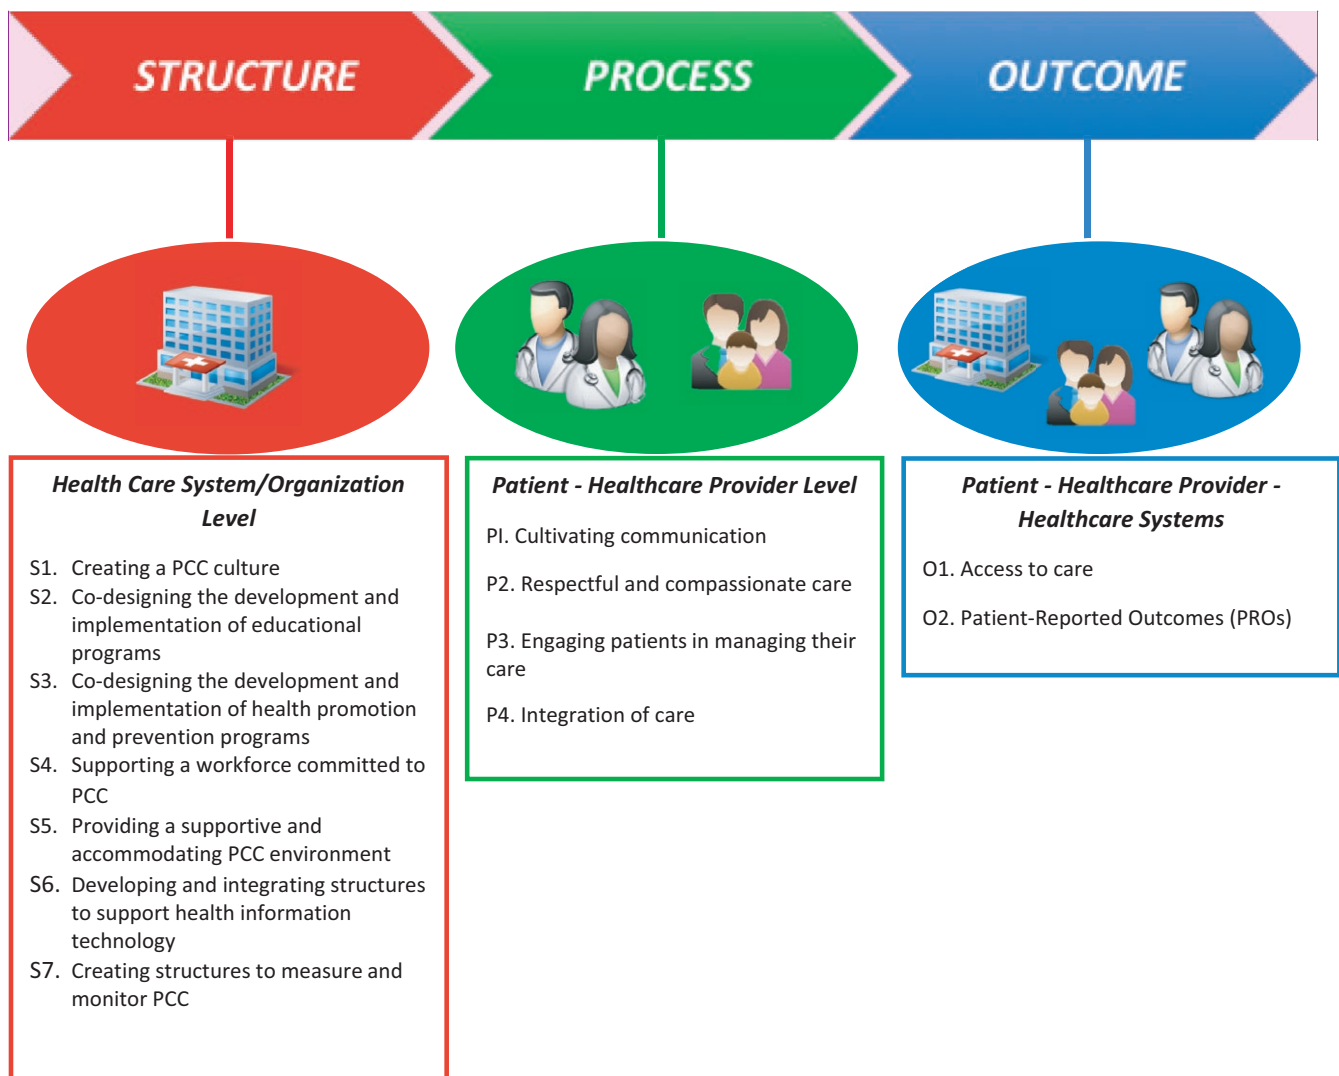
STRUCTURE

PROCESS

OUTCOME

Health Care System/Organization Level

S1. Creating a PCC culture
S2. Co-designing the development and implementation of educational programs
S3. Co-designing the development and implementation of health promotion and prevention programs
S4. Supporting a workforce committed to PCC
S5. Providing a supportive and accommodating PCC environment
S6. Developing and integrating structures to support health information technology
S7. Creating structures to measure and monitor PCC

Patient - Healthcare Provider Level

PI. Cultivating communication

P2. Respectful and compassionate care

P3. Engaging patients in managing their care

P4. Integration of care

Patient - Healthcare Provider - Healthcare Systems

O1. Access to care

O2. Patient-Reported Outcomes (PROs)